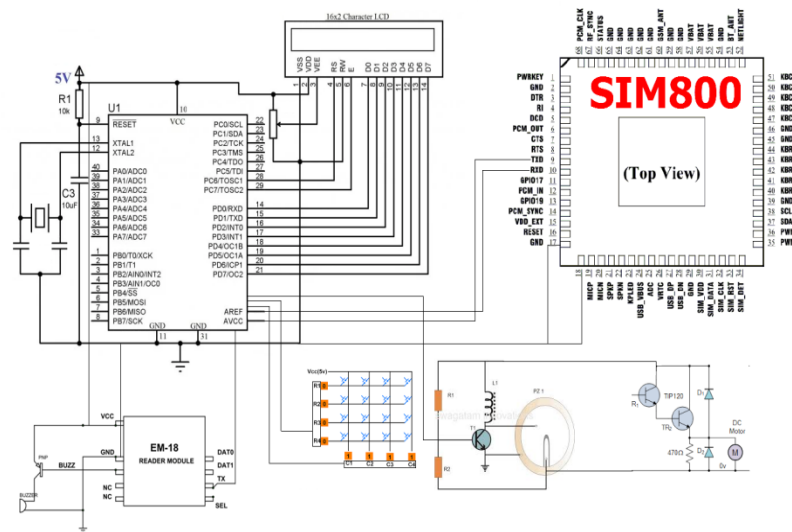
16x2 Character LCD

VSS VDD VEE RS RW E D0 D1 D2 D3 D4 D5 D6 D7

1 2 3 4 5 6 7 8 9 10 11 12 13 14

5V

R1
10k

U1

9 RESET
10 VCC
13 XTAL1
12 XTAL2
40 PA0/ADC0
39 PA1/ADC1
38 PA2/ADC2
37 PA3/ADC3
36 PA4/ADC4
35 PA5/ADC5
34 PA6/ADC6
33 PA7/ADC7
1 PB0/T0/XCK
2 PB1/T1
3 PB2/AIN0/INT2
4 PB3/AIN1/OC0
5 PB4/SS
6 PB5/MOSI
7 PB6/MISO
8 PB7/SCK
11 GND
31 GND

C3
10uF

PC0/SCL 22
PC1/SDA 23
PC2/TCK 24
PC3/TMS 25
PC4/TDO 26
PC5/TDI 27
PC6/TOSC1 28
PC7/TOSC2 29
PD0/RXD 14
PD1/TXD 15
PD2/INT0 16
PD3/INT1 17
PD4/OC1B 18
PD5/OC1A 19
PD6/ICP1 20
PD7/OC2 21
AREF 32
AVCC 30

SIM800

(Top View)

PWRKEY 1
GND 2
DTR 3
RI 4
DCD 5
PCM_OUT 6
CTS 7
RTS 8
TXD 9
RXD 10
GPIO17 11
PCM_IN 12
GPIO19 13
PCM_SYNC 14
VDD_EXT 15
RESET 16
GND 17

PCM_CLK 68
RF_SYNC 67
STATUS 66
GND 65
GND 64
GND 63
GND 62
GSM_ANT 61
GND 60
GND 59
VBAT 58
VBAT 57
VBAT 56
GND 55
BT_ANT 54
NETLIGHT 53

51 KBC
50 KBC
49 KBC
48 KBC
47 KBC
46 GND
45 KBR
44 KBR
43 KBR
42 KBR
41 KBR
40 KBR
39 GND
38 SCL
37 SDA
36 PWI
35 PWI

18 MICP
19 MICN
20 SPKP
21 SPKN
22 KPLED
23 USB_VBUS
24 GND
25 ADC
26 VRTC
27 USB_DP
28 USB_DN
29 GND
30 SIM_VDD
31 SIM_DATA
32 SIM_CLK
33 SIM_RST
34 SIM_DET

Vcc(5v)
R1
R2
R3
R4
C1 C2 C3 C4

R1
R2
L1
T1
PZ 1

R1
TIP120
TR2
D1
D2
470Ω
DC Motor
M
5v

VCC
GND
PNP
BUZZ
BUZZER
NC
NC

EM-18
READER MODULE

DAT0
DAT1
TX
SEL